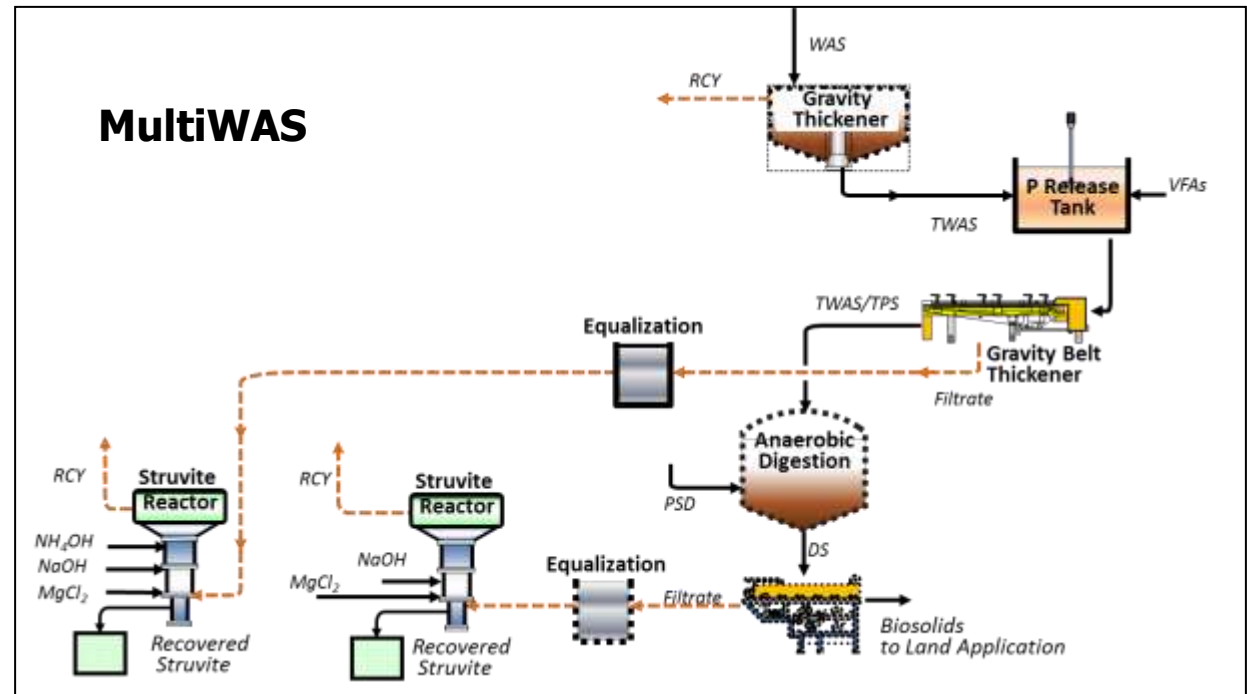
MultiWAS

WAS

RCY

Gravity Thickener

P Release Tank

VFAs

TWAS

TWAS/TPS

Equalization

Gravity Belt Thickener

Filtrate

Anaerobic Digestion

PSD

DS

RCY

Struvite Reactor

$NH_4OH$

$NaOH$

$MgCl_2$

Recovered Struvite

RCY

Struvite Reactor

$NaOH$

$MgCl_2$

Recovered Struvite

Equalization

Filtrate

Biosolids to Land Application